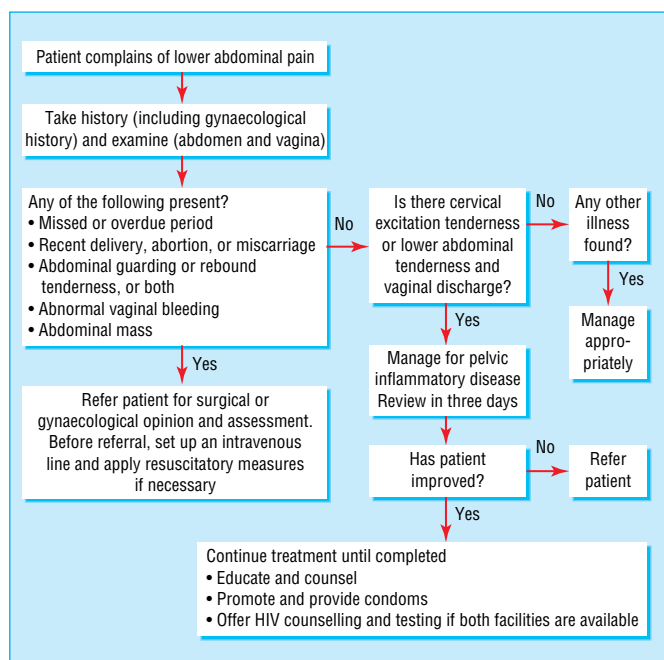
Patient complains of lower abdominal pain

Take history (including gynaecological history) and examine (abdomen and vagina)

Any of the following present?
• Missed or overdue period
• Recent delivery, abortion, or miscarriage
• Abdominal guarding or rebound tenderness, or both
• Abnormal vaginal bleeding
• Abdominal mass

No

Is there cervical excitation tenderness or lower abdominal tenderness and vaginal discharge?

No

Any other illness found?

Yes

Manage appropriately

Yes

Refer patient for surgical or gynaecological opinion and assessment. Before referral, set up an intravenous line and apply resuscitatory measures if necessary

Yes

Manage for pelvic inflammatory disease Review in three days

Has patient improved?

No

Refer patient

Yes

Continue treatment until completed
• Educate and counsel
• Promote and provide condoms
• Offer HIV counselling and testing if both facilities are available